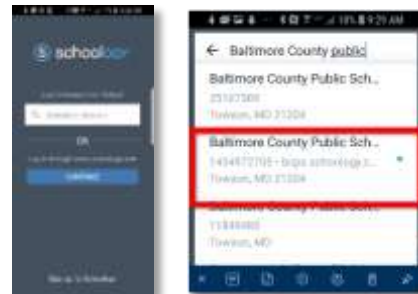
schoology

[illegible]

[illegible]

OR

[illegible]

CONTINUE

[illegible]

9:29 AM

← Baltimore County public

Baltimore County Public Sch...
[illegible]
Towson, MD 21204

Baltimore County Public Sch...
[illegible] - bcps.schoology.c...
Towson, MD 21204

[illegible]
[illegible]
Towson, MD